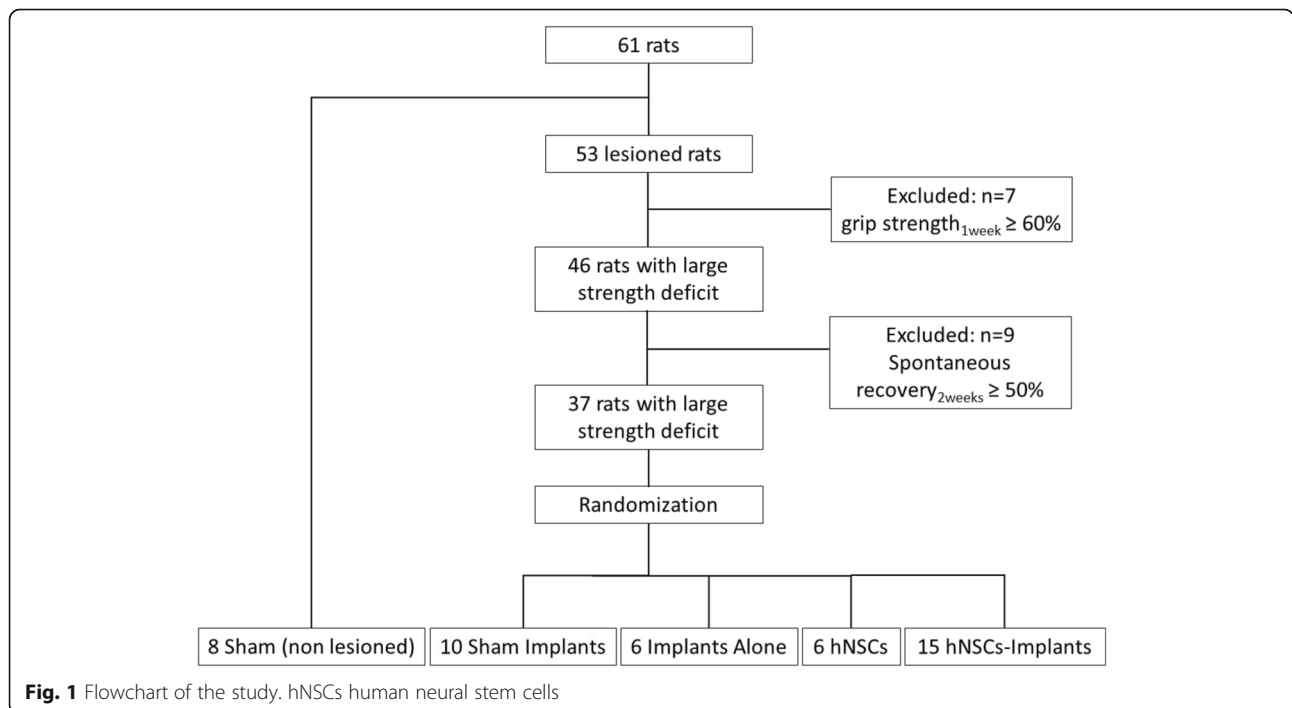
61 rats

53 lesioned rats

Excluded: n=7 grip strength$_{1week}$ ≥ 60%

46 rats with large strength deficit

Excluded: n=9 Spontaneous recovery$_{2weeks}$ ≥ 50%

37 rats with large strength deficit

Randomization

8 Sham (non lesioned)

10 Sham Implants

6 Implants Alone

6 hNSCs

15 hNSCs-Implants

**Fig. 1** Flowchart of the study. hNSCs human neural stem cells